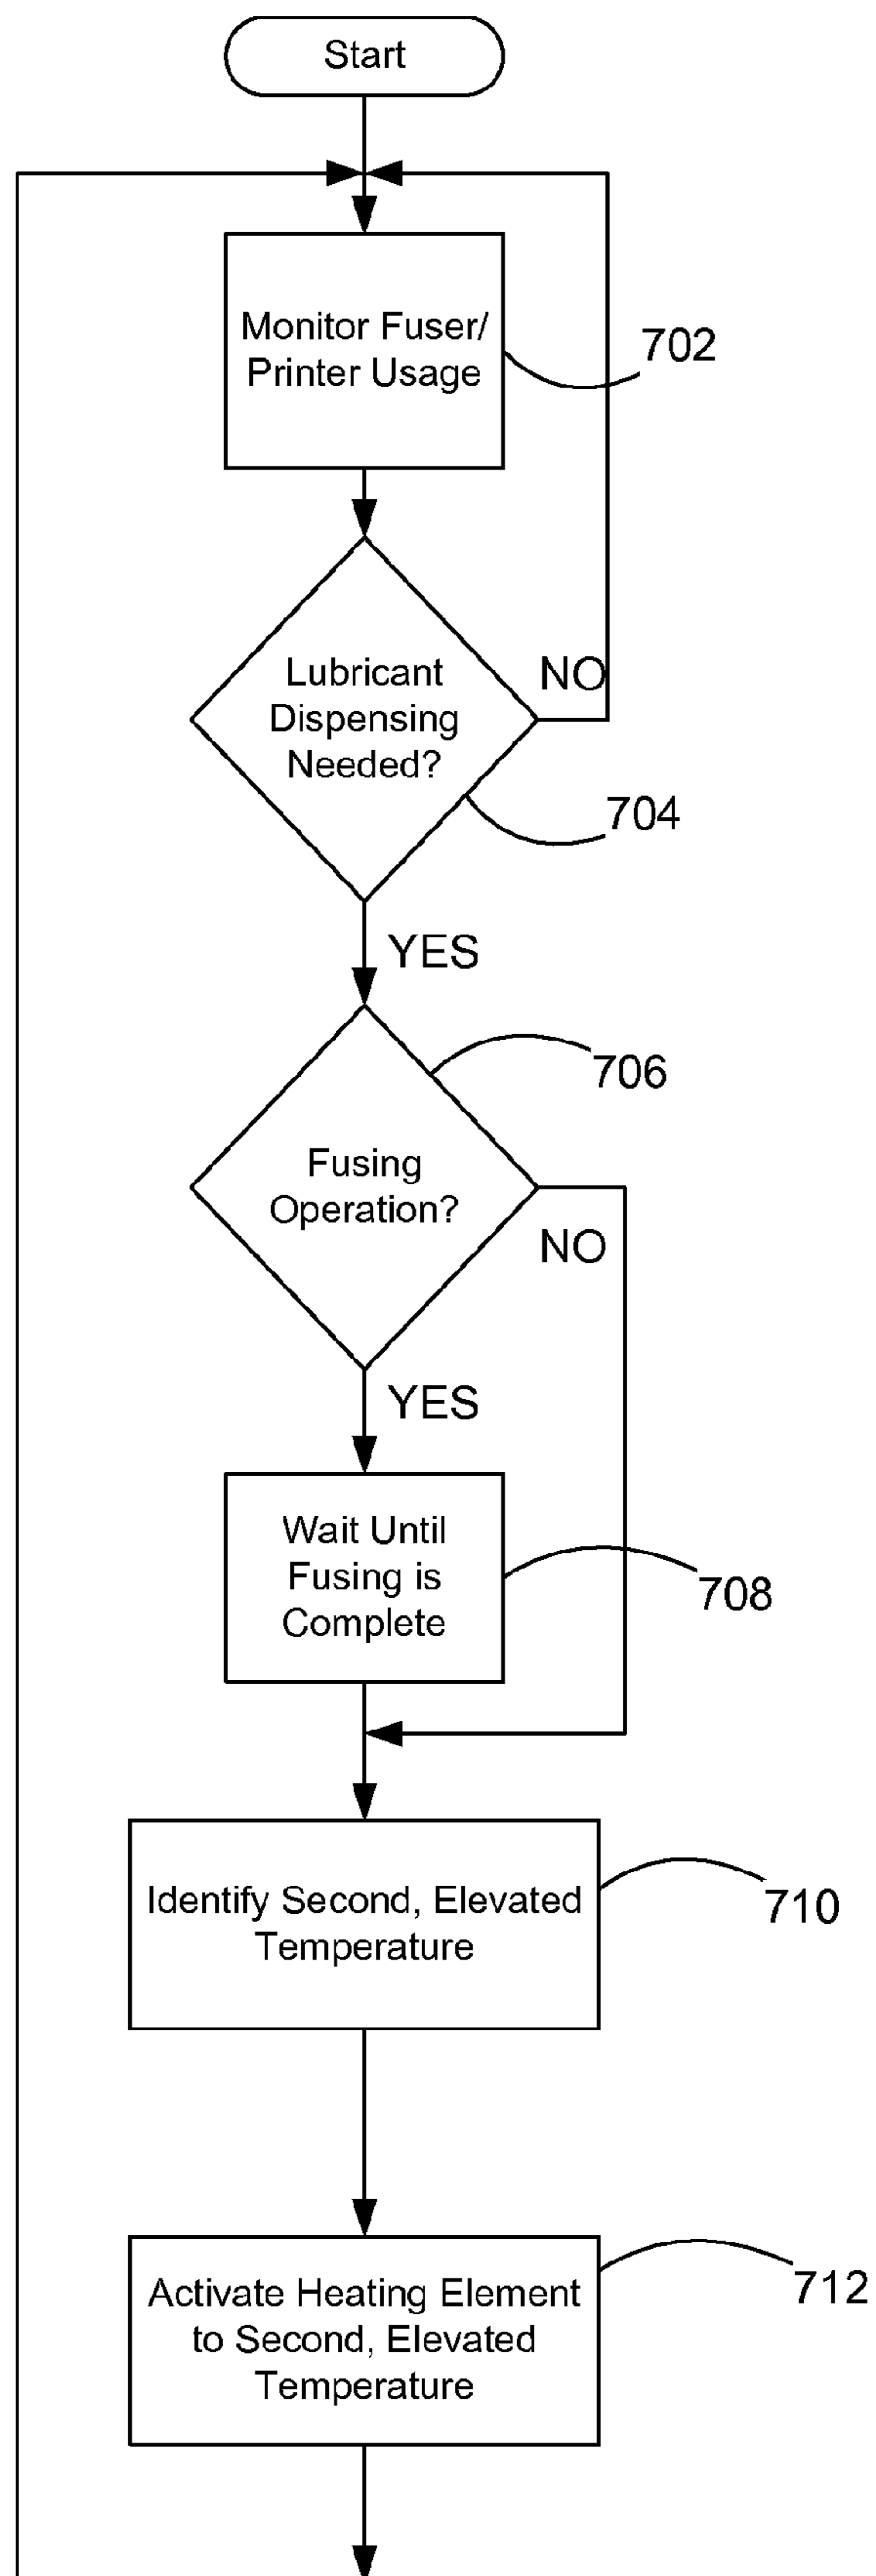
Start

Monitor Fuser/ Printer Usage

702

Lubricant Dispensing Needed?

NO

704

YES

706

Fusing Operation?

NO

YES

Wait Until Fusing is Complete

708

Identify Second, Elevated Temperature

710

Activate Heating Element to Second, Elevated Temperature

712